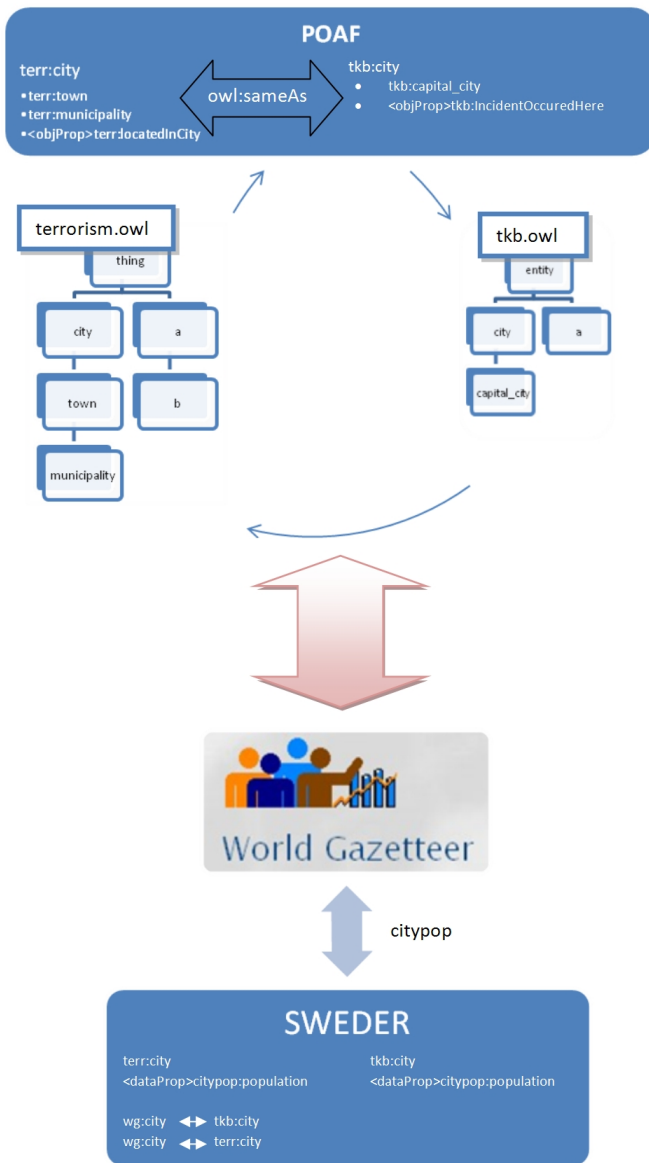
POAF

terr:city
•terr:town
•terr:municipality
•<objProp>terr:locatedInCity

owl:sameAs

tkb:city
• tkb:capital_city
• <objProp>tkb:IncidentOccuredHere

terrorism.owl

thing
city
a
town
b
municipality

tkb.owl

entity
city
a
capital_city

World Gazetteer

citypop

SWEDER

terr:city
<dataProp>citypop:population

tkb:city
<dataProp>citypop:population

wg:city ↔ tkb:city
wg:city ↔ terr:city